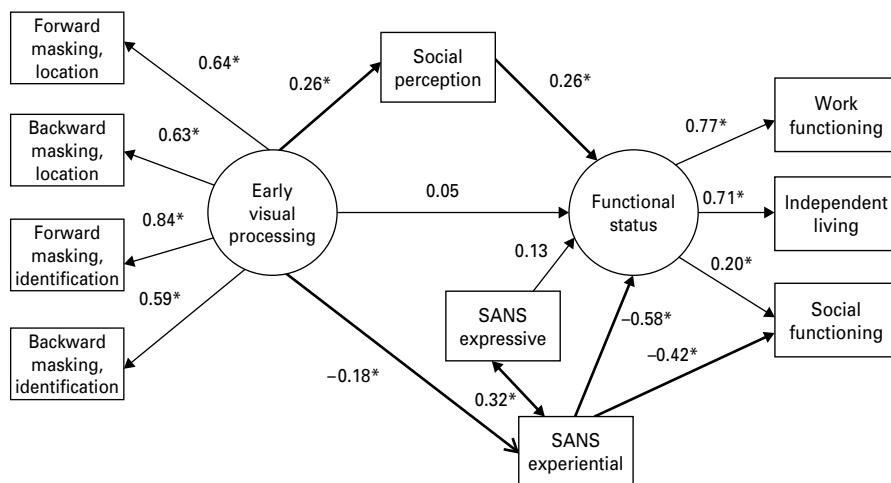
Forward masking, location

Backward masking, location

Forward masking, identification

Backward masking, identification

0.64*

0.63*

0.84*

0.59*

Early visual processing

0.26*

Social perception

0.26*

0.05

Functional status

0.13

SANS expressive

−0.58*

0.32*

−0.18*

SANS experiential

−0.42*

0.77*

Work functioning

0.71*

Independent living

0.20*

Social functioning